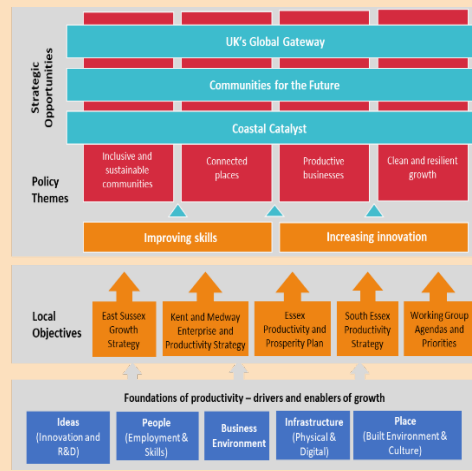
Strategic Opportunities

UK's Global Gateway

Communities for the Future

Coastal Catalyst

Policy Themes

Inclusive and sustainable communities

Connected places

Productive businesses

Clean and resilient growth

Improving skills

Increasing innovation

Local Objectives

East Sussex Growth Strategy

Kent and Medway Enterprise and Productivity Strategy

Essex Productivity and Prosperity Plan

South Essex Productivity Strategy

Working Group Agendas and Priorities

Foundations of productivity – drivers and enablers of growth

Ideas (Innovation and R&D)

People (Employment & Skills)

Business Environment

Infrastructure (Physical & Digital)

Place (Built Environment & Culture)